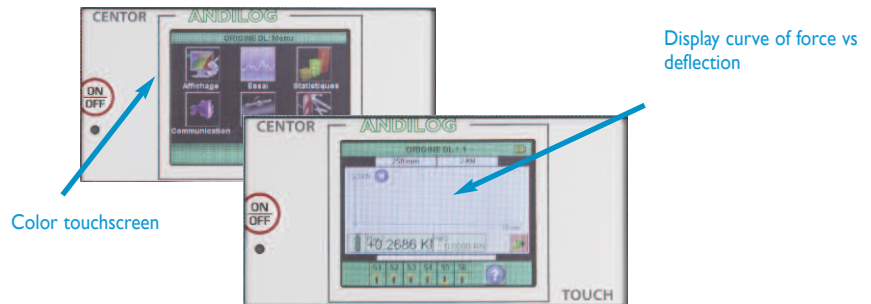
CENTOR ANDILOG

ORIGINE DL: Menu

Affichage Essai Statistiques

Communication

ON OFF

Display curve of force vs deflection

CENTOR ANDILOG

ORIGINE DL: 1

250mm 2 KN

40.2686 KN

ON OFF

Color touchscreen

TOUCH